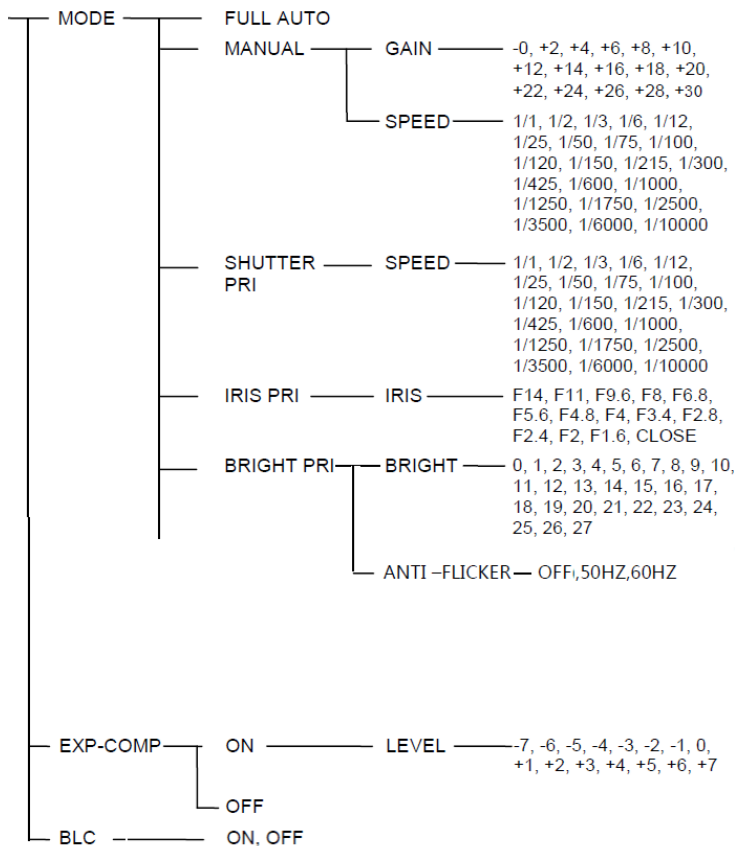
MODE
FULL AUTO
MANUAL
GAIN
-0, +2, +4, +6, +8, +10, +12, +14, +16, +18, +20, +22, +24, +26, +28, +30
SPEED
1/1, 1/2, 1/3, 1/6, 1/12, 1/25, 1/50, 1/75, 1/100, 1/120, 1/150, 1/215, 1/300, 1/425, 1/600, 1/1000, 1/1250, 1/1750, 1/2500, 1/3500, 1/6000, 1/10000
SHUTTER PRI
SPEED
1/1, 1/2, 1/3, 1/6, 1/12, 1/25, 1/50, 1/75, 1/100, 1/120, 1/150, 1/215, 1/300, 1/425, 1/600, 1/1000, 1/1250, 1/1750, 1/2500, 1/3500, 1/6000, 1/10000
IRIS PRI
IRIS
F14, F11, F9.6, F8, F6.8, F5.6, F4.8, F4, F3.4, F2.8, F2.4, F2, F1.6, CLOSE
BRIGHT PRI
BRIGHT
0, 1, 2, 3, 4, 5, 6, 7, 8, 9, 10, 11, 12, 13, 14, 15, 16, 17, 18, 19, 20, 21, 22, 23, 24, 25, 26, 27
ANTI –FLICKER
OFF,50HZ,60HZ
EXP-COMP
ON
LEVEL
-7, -6, -5, -4, -3, -2, -1, 0, +1, +2, +3, +4, +5, +6, +7
OFF
BLC
ON, OFF